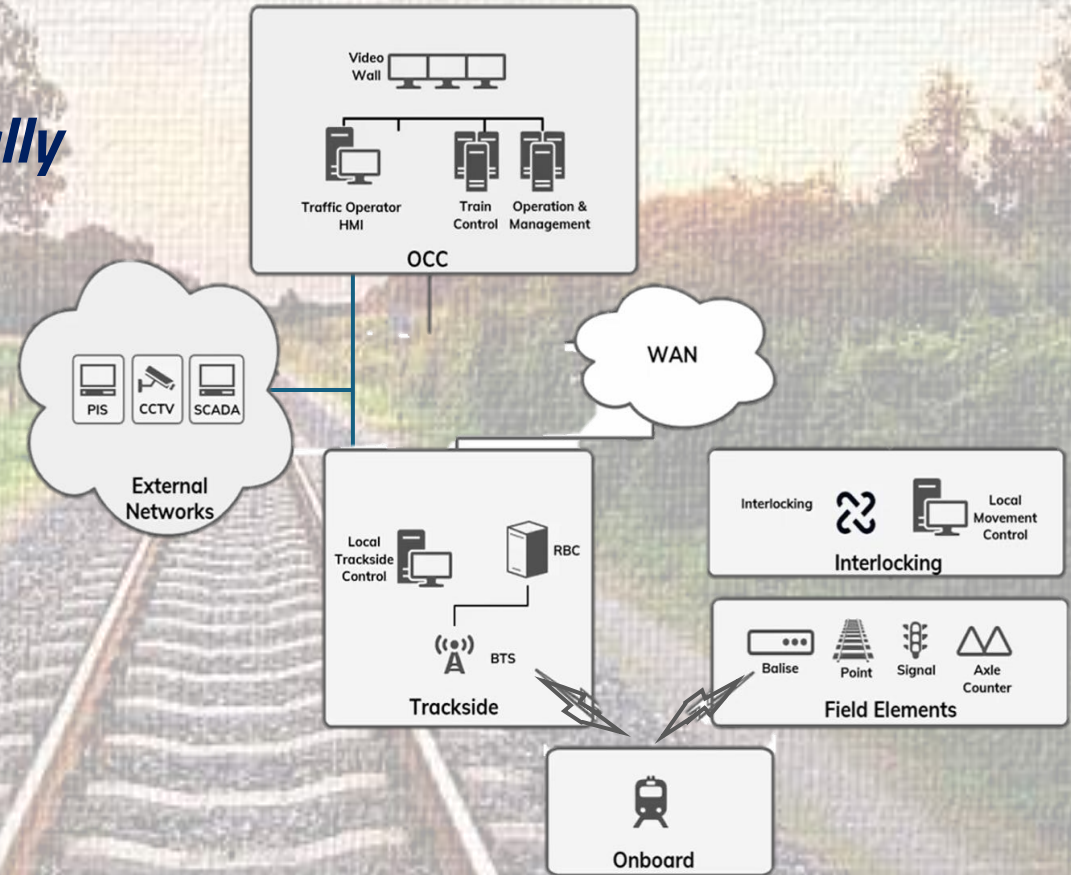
lly

Video Wall

Traffic Operator HMI

Train Control

Operation & Management

OCC

WAN

PIS

CCTV

SCADA

External Networks

Local Trackside Control

RBC

BTS

Trackside

Interlocking

Local Movement Control

Interlocking

Balise

Point

Signal

Axle Counter

Field Elements

Onboard